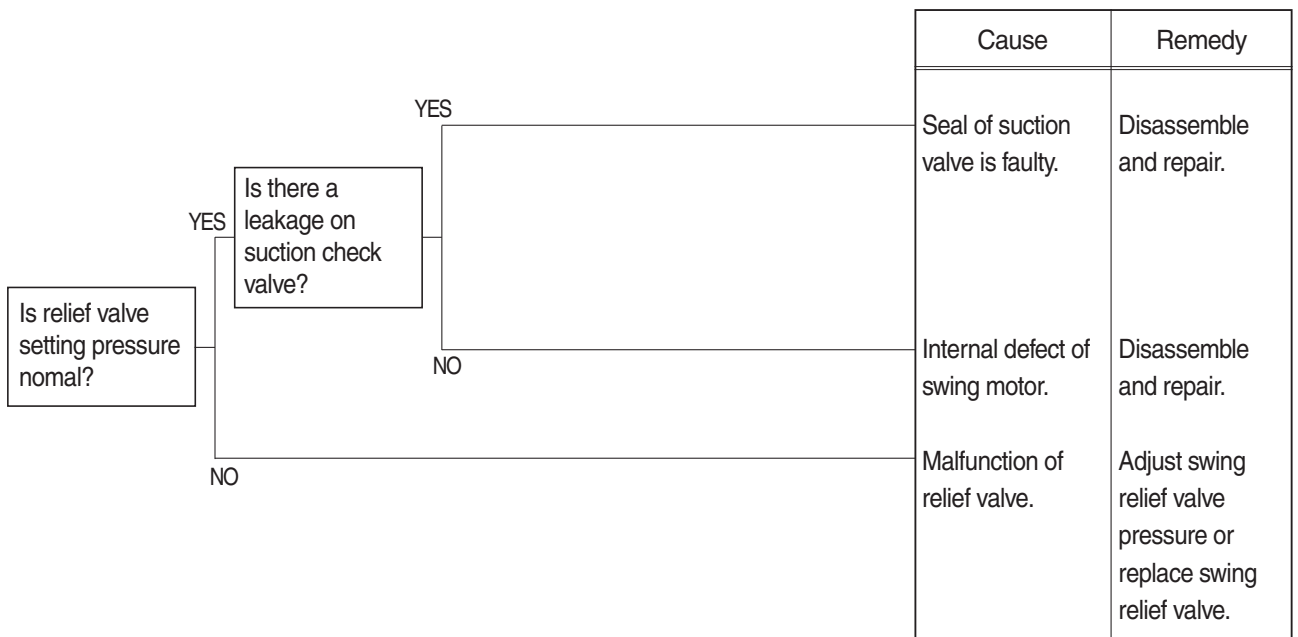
Is relief valve setting pressure nomal?

YES

Is there a leakage on suction check valve?

YES

NO

NO

| Cause | Remedy |
|---|---|
| Seal of suction valve is faulty. | Disassemble and repair. |
| Internal defect of swing motor. | Disassemble and repair. |
| Malfunction of relief valve. | Adjust swing relief valve pressure or replace swing relief valve. |